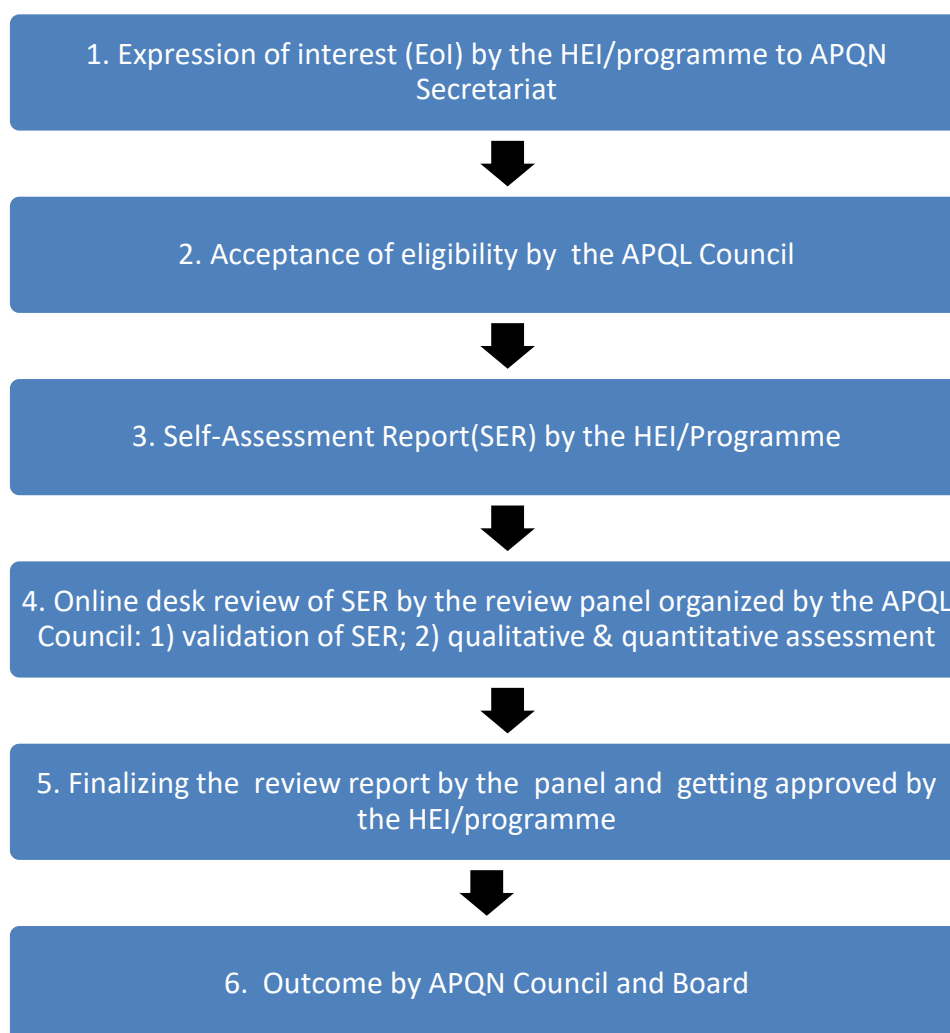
1. Expression of interest (EoI) by the HEI/programme to APQN Secretariat

2. Acceptance of eligibility by the APQL Council

3. Self-Assessment Report(SER) by the HEI/Programme

4. Online desk review of SER by the review panel organized by the APQL Council: 1) validation of SER; 2) qualitative & quantitative assessment

5. Finalizing the review report by the panel and getting approved by the HEI/programme

6. Outcome by APQN Council and Board